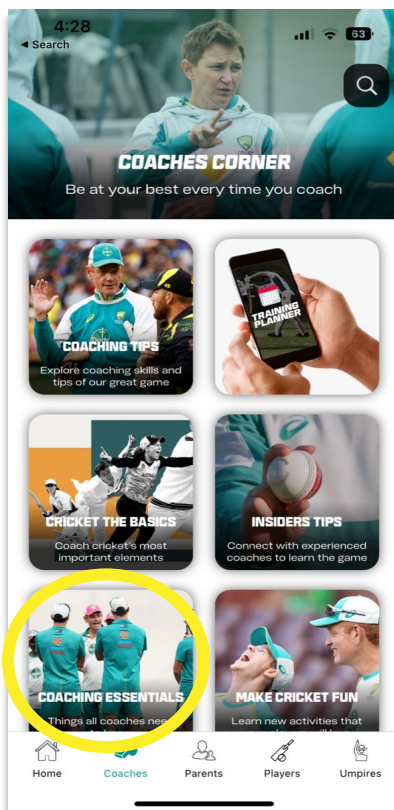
4:28
◀ Search
63

COACHES CORNER
Be at your best every time you coach

COACHING TIPS
Explore coaching skills and tips of our great game

TRAINING PLANNER

CRICKET THE BASICS
Coach cricket's most important elements

INSIDERS TIPS
Connect with experienced coaches to learn the game

COACHING ESSENTIALS
Things all coaches nee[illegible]

MAKE CRICKET FUN
Learn new activities that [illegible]

Home
Coaches
Parents
Players
Umpires